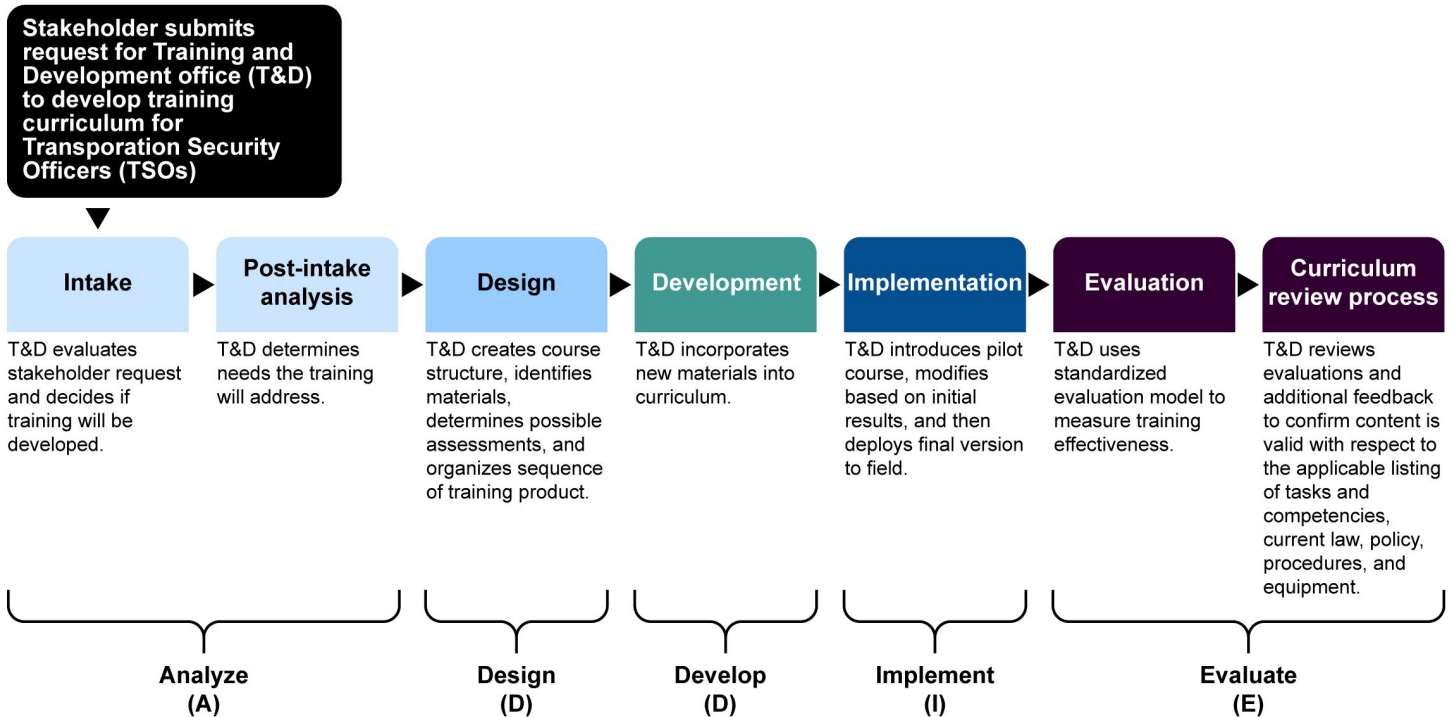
Stakeholder submits request for Training and Development office (T&D) to develop training curriculum for Transporation Security Officers (TSOs)

Intake

T&D evaluates stakeholder request and decides if training will be developed.

Post-intake analysis

T&D determines needs the training will address.

Design

T&D creates course structure, identifies materials, determines possible assessments, and organizes sequence of training product.

Development

T&D incorporates new materials into curriculum.

Implementation

T&D introduces pilot course, modifies based on initial results, and then deploys final version to field.

Evaluation

T&D uses standardized evaluation model to measure training effectiveness.

Curriculum review process

T&D reviews evaluations and additional feedback to confirm content is valid with respect to the applicable listing of tasks and competencies, current law, policy, procedures, and equipment.

Analyze (A)

Design (D)

Develop (D)

Implement (I)

Evaluate (E)